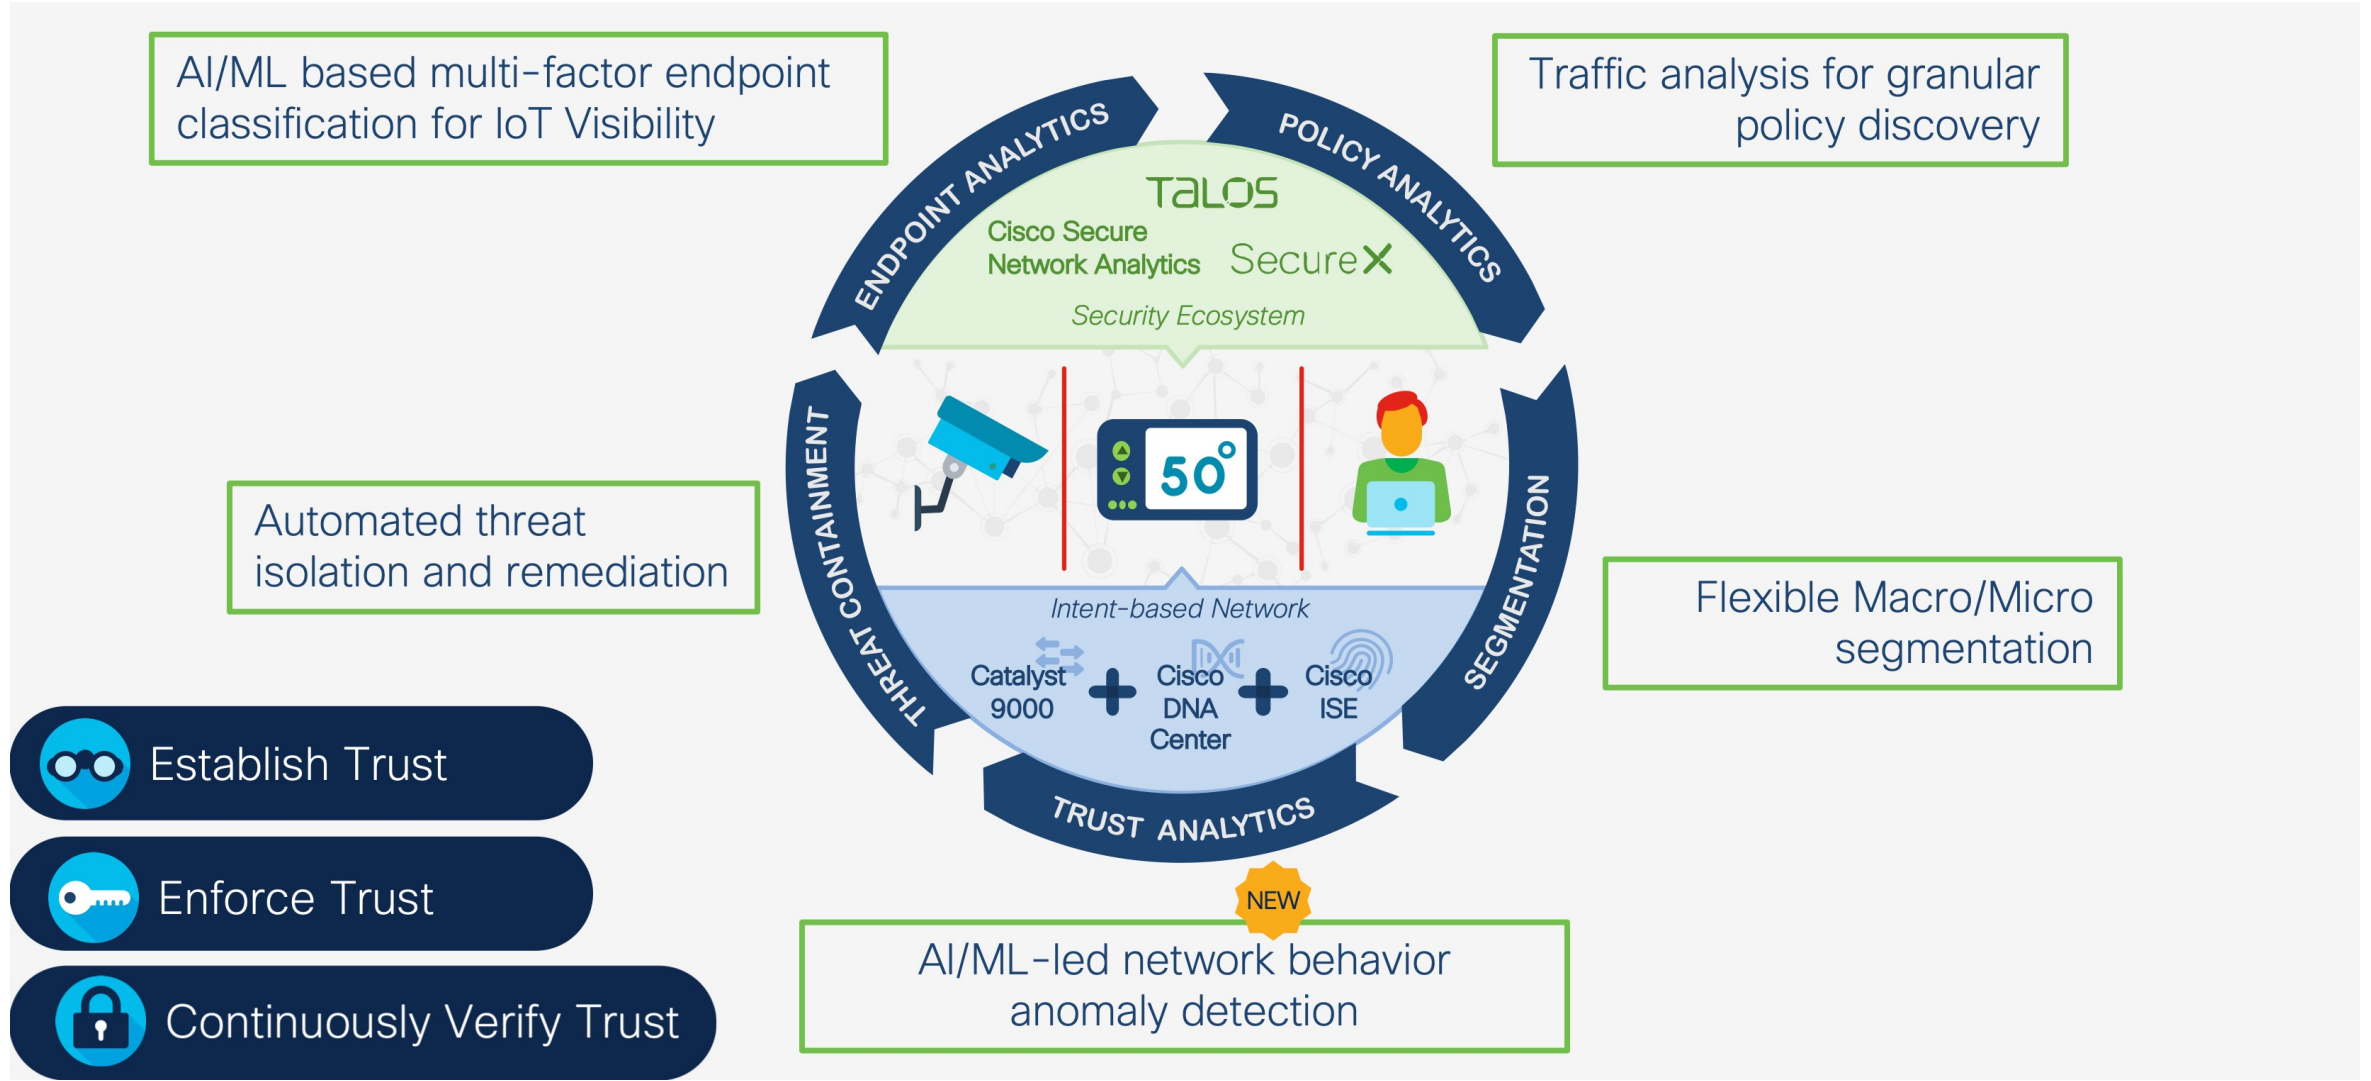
AI/ML based multi-factor endpoint classification for IoT Visibility

Traffic analysis for granular policy discovery

ENDPOINT ANALYTICS

POLICY ANALYTICS

TALOS

Cisco Secure Network Analytics

SecureX

Security Ecosystem

50°

Automated threat isolation and remediation

THREAT CONTAINMENT

SEGMENTATION

Flexible Macro/Micro segmentation

Intent-based Network

Catalyst 9000 + Cisco DNA Center + Cisco ISE

TRUST ANALYTICS

NEW

Establish Trust

Enforce Trust

Continuously Verify Trust

AI/ML-led network behavior anomaly detection